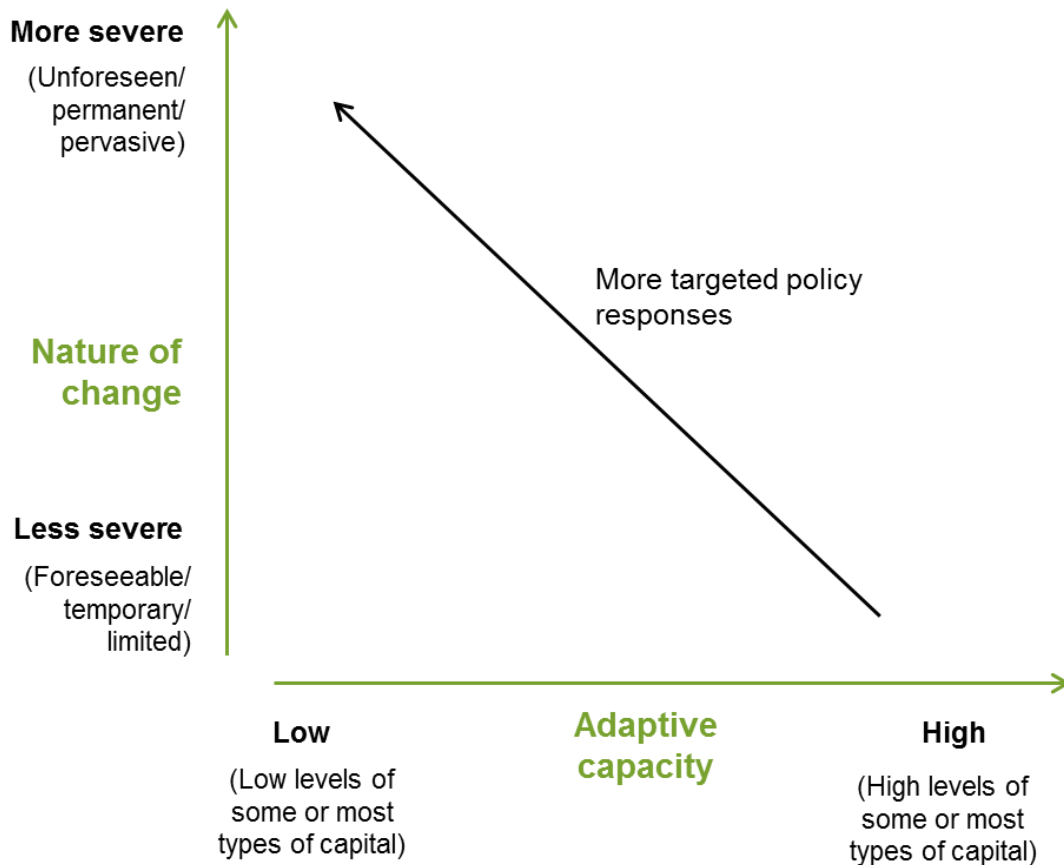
More severe

(Unforeseen/ permanent/ pervasive)

More targeted policy responses

Nature of change

Less severe

(Foreseeable/ temporary/ limited)

Low

(Low levels of some or most types of capital)

Adaptive capacity

High

(High levels of some or most types of capital)